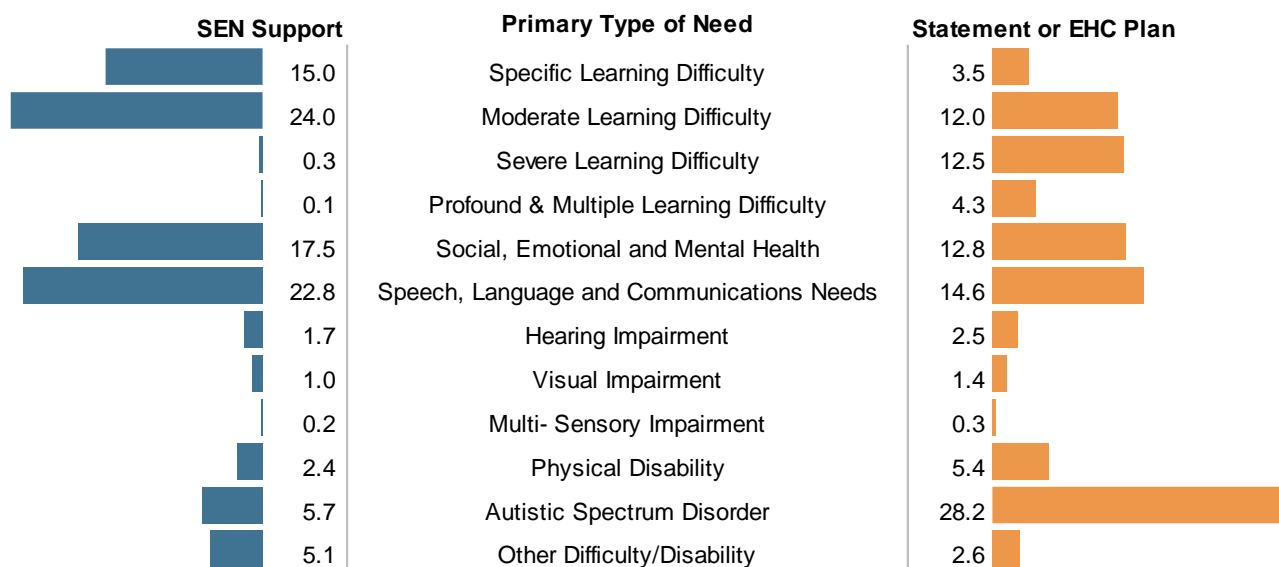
| SEN Support | Primary Type of Need | Statement or EHC Plan |
|---|---|---|
| 15.0 | Specific Learning Difficulty | 3.5 |
| 24.0 | Moderate Learning Difficulty | 12.0 |
| 0.3 | Severe Learning Difficulty | 12.5 |
| 0.1 | Profound & Multiple Learning Difficulty | 4.3 |
| 17.5 | Social, Emotional and Mental Health | 12.8 |
| 22.8 | Speech, Language and Communications Needs | 14.6 |
| 1.7 | Hearing Impairment | 2.5 |
| 1.0 | Visual Impairment | 1.4 |
| 0.2 | Multi- Sensory Impairment | 0.3 |
| 2.4 | Physical Disability | 5.4 |
| 5.7 | Autistic Spectrum Disorder | 28.2 |
| 5.1 | Other Difficulty/Disability | 2.6 |